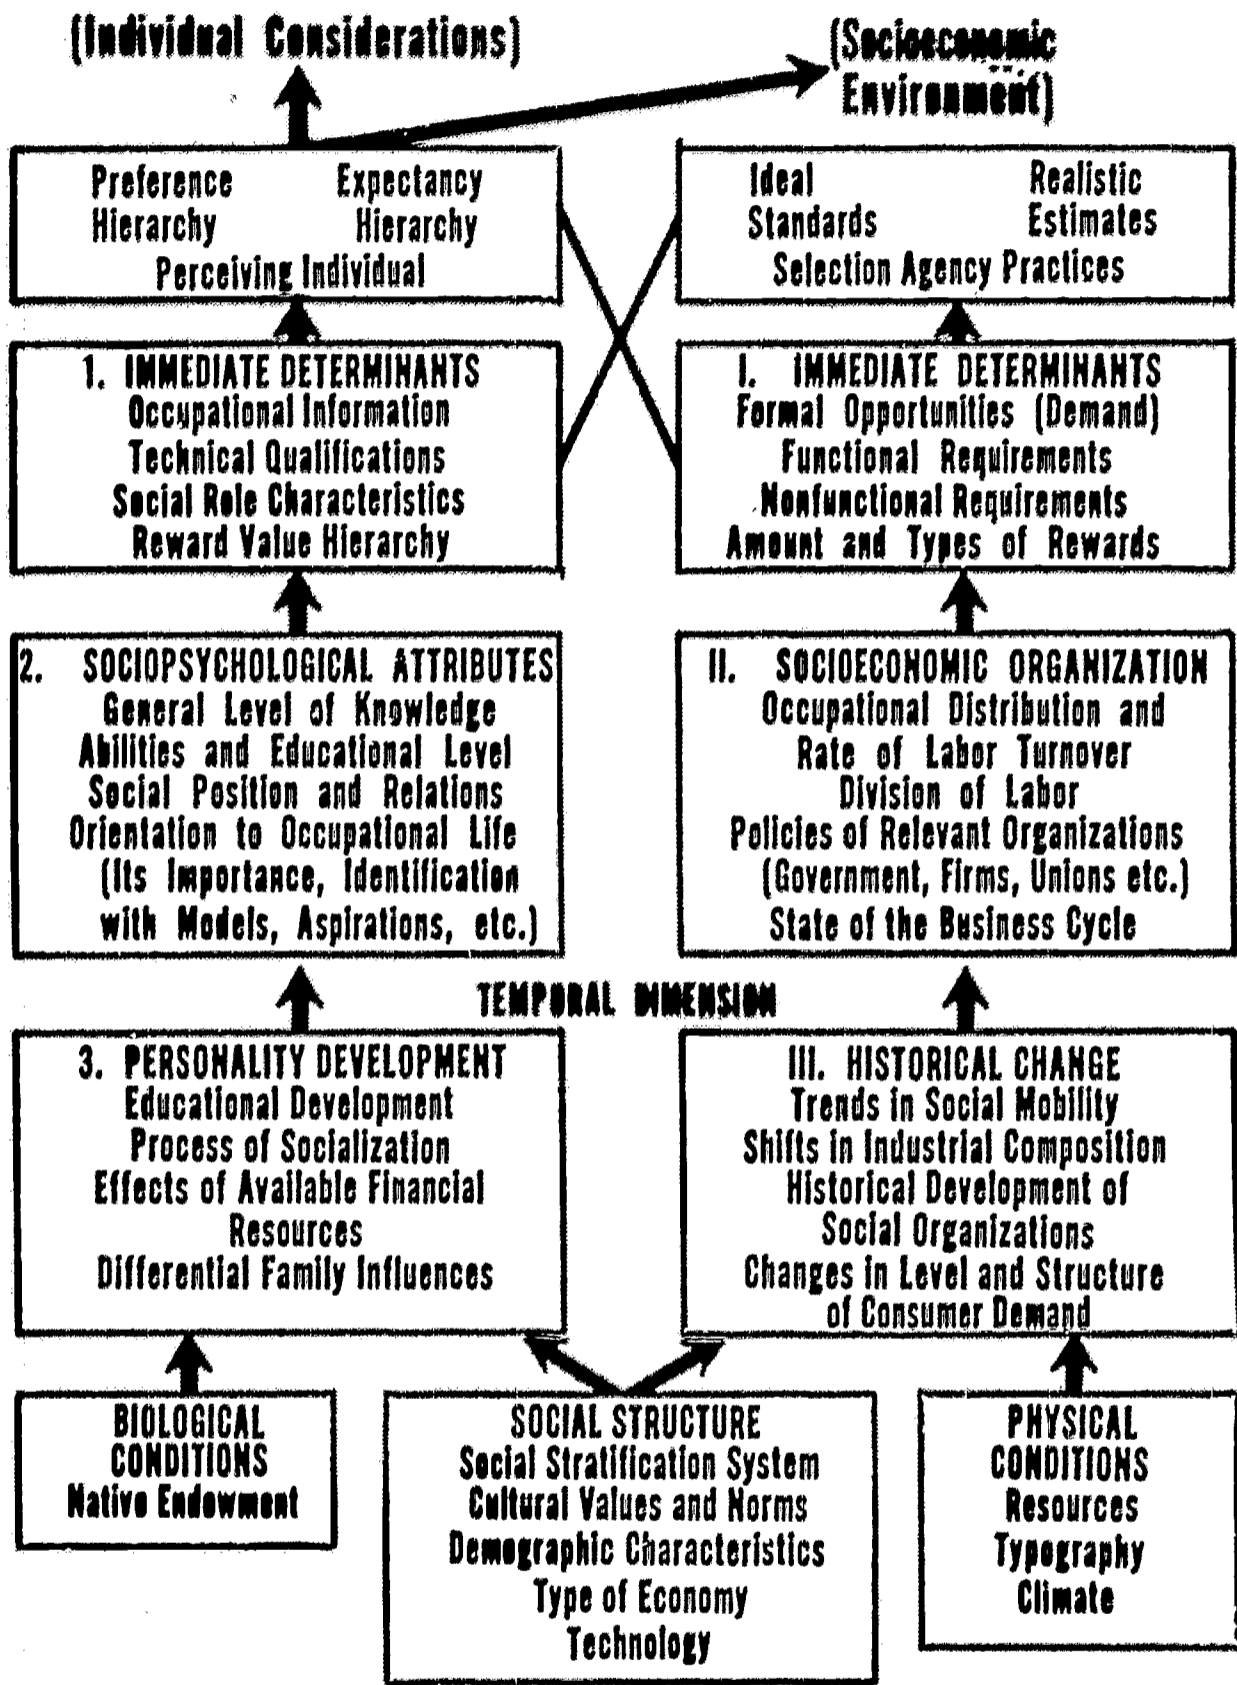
(Individual Considerations)

(Socioeconomic Environment)

Preference Hierarchy

Expectancy Hierarchy

Perceiving Individual

Ideal Standards

Realistic Estimates

Selection Agency Practices

1. IMMEDIATE DETERMINANTS
Occupational Information
Technical Qualifications
Social Role Characteristics
Reward Value Hierarchy

I. IMMEDIATE DETERMINANTS
Formal Opportunities (Demand)
Functional Requirements
Nonfunctional Requirements
Amount and Types of Rewards

2. SOCIOPSYCHOLOGICAL ATTRIBUTES
General Level of Knowledge
Abilities and Educational Level
Social Position and Relations
Orientation to Occupational Life
(Its Importance, Identification with Models, Aspirations, etc.)

II. SOCIOECONOMIC ORGANIZATION
Occupational Distribution and Rate of Labor Turnover
Division of Labor
Policies of Relevant Organizations
(Government, Firms, Unions etc.)
State of the Business Cycle

TEMPORAL DIMENSION

3. PERSONALITY DEVELOPMENT
Educational Development
Process of Socialization
Effects of Available Financial Resources
Differential Family Influences

III. HISTORICAL CHANGE
Trends in Social Mobility
Shifts in Industrial Composition
Historical Development of Social Organizations
Changes in Level and Structure of Consumer Demand

BIOLOGICAL CONDITIONS
Native Endowment

SOCIAL STRUCTURE
Social Stratification System
Cultural Values and Norms
Demographic Characteristics
Type of Economy
Technology

PHYSICAL CONDITIONS
Resources
Typography
Climate